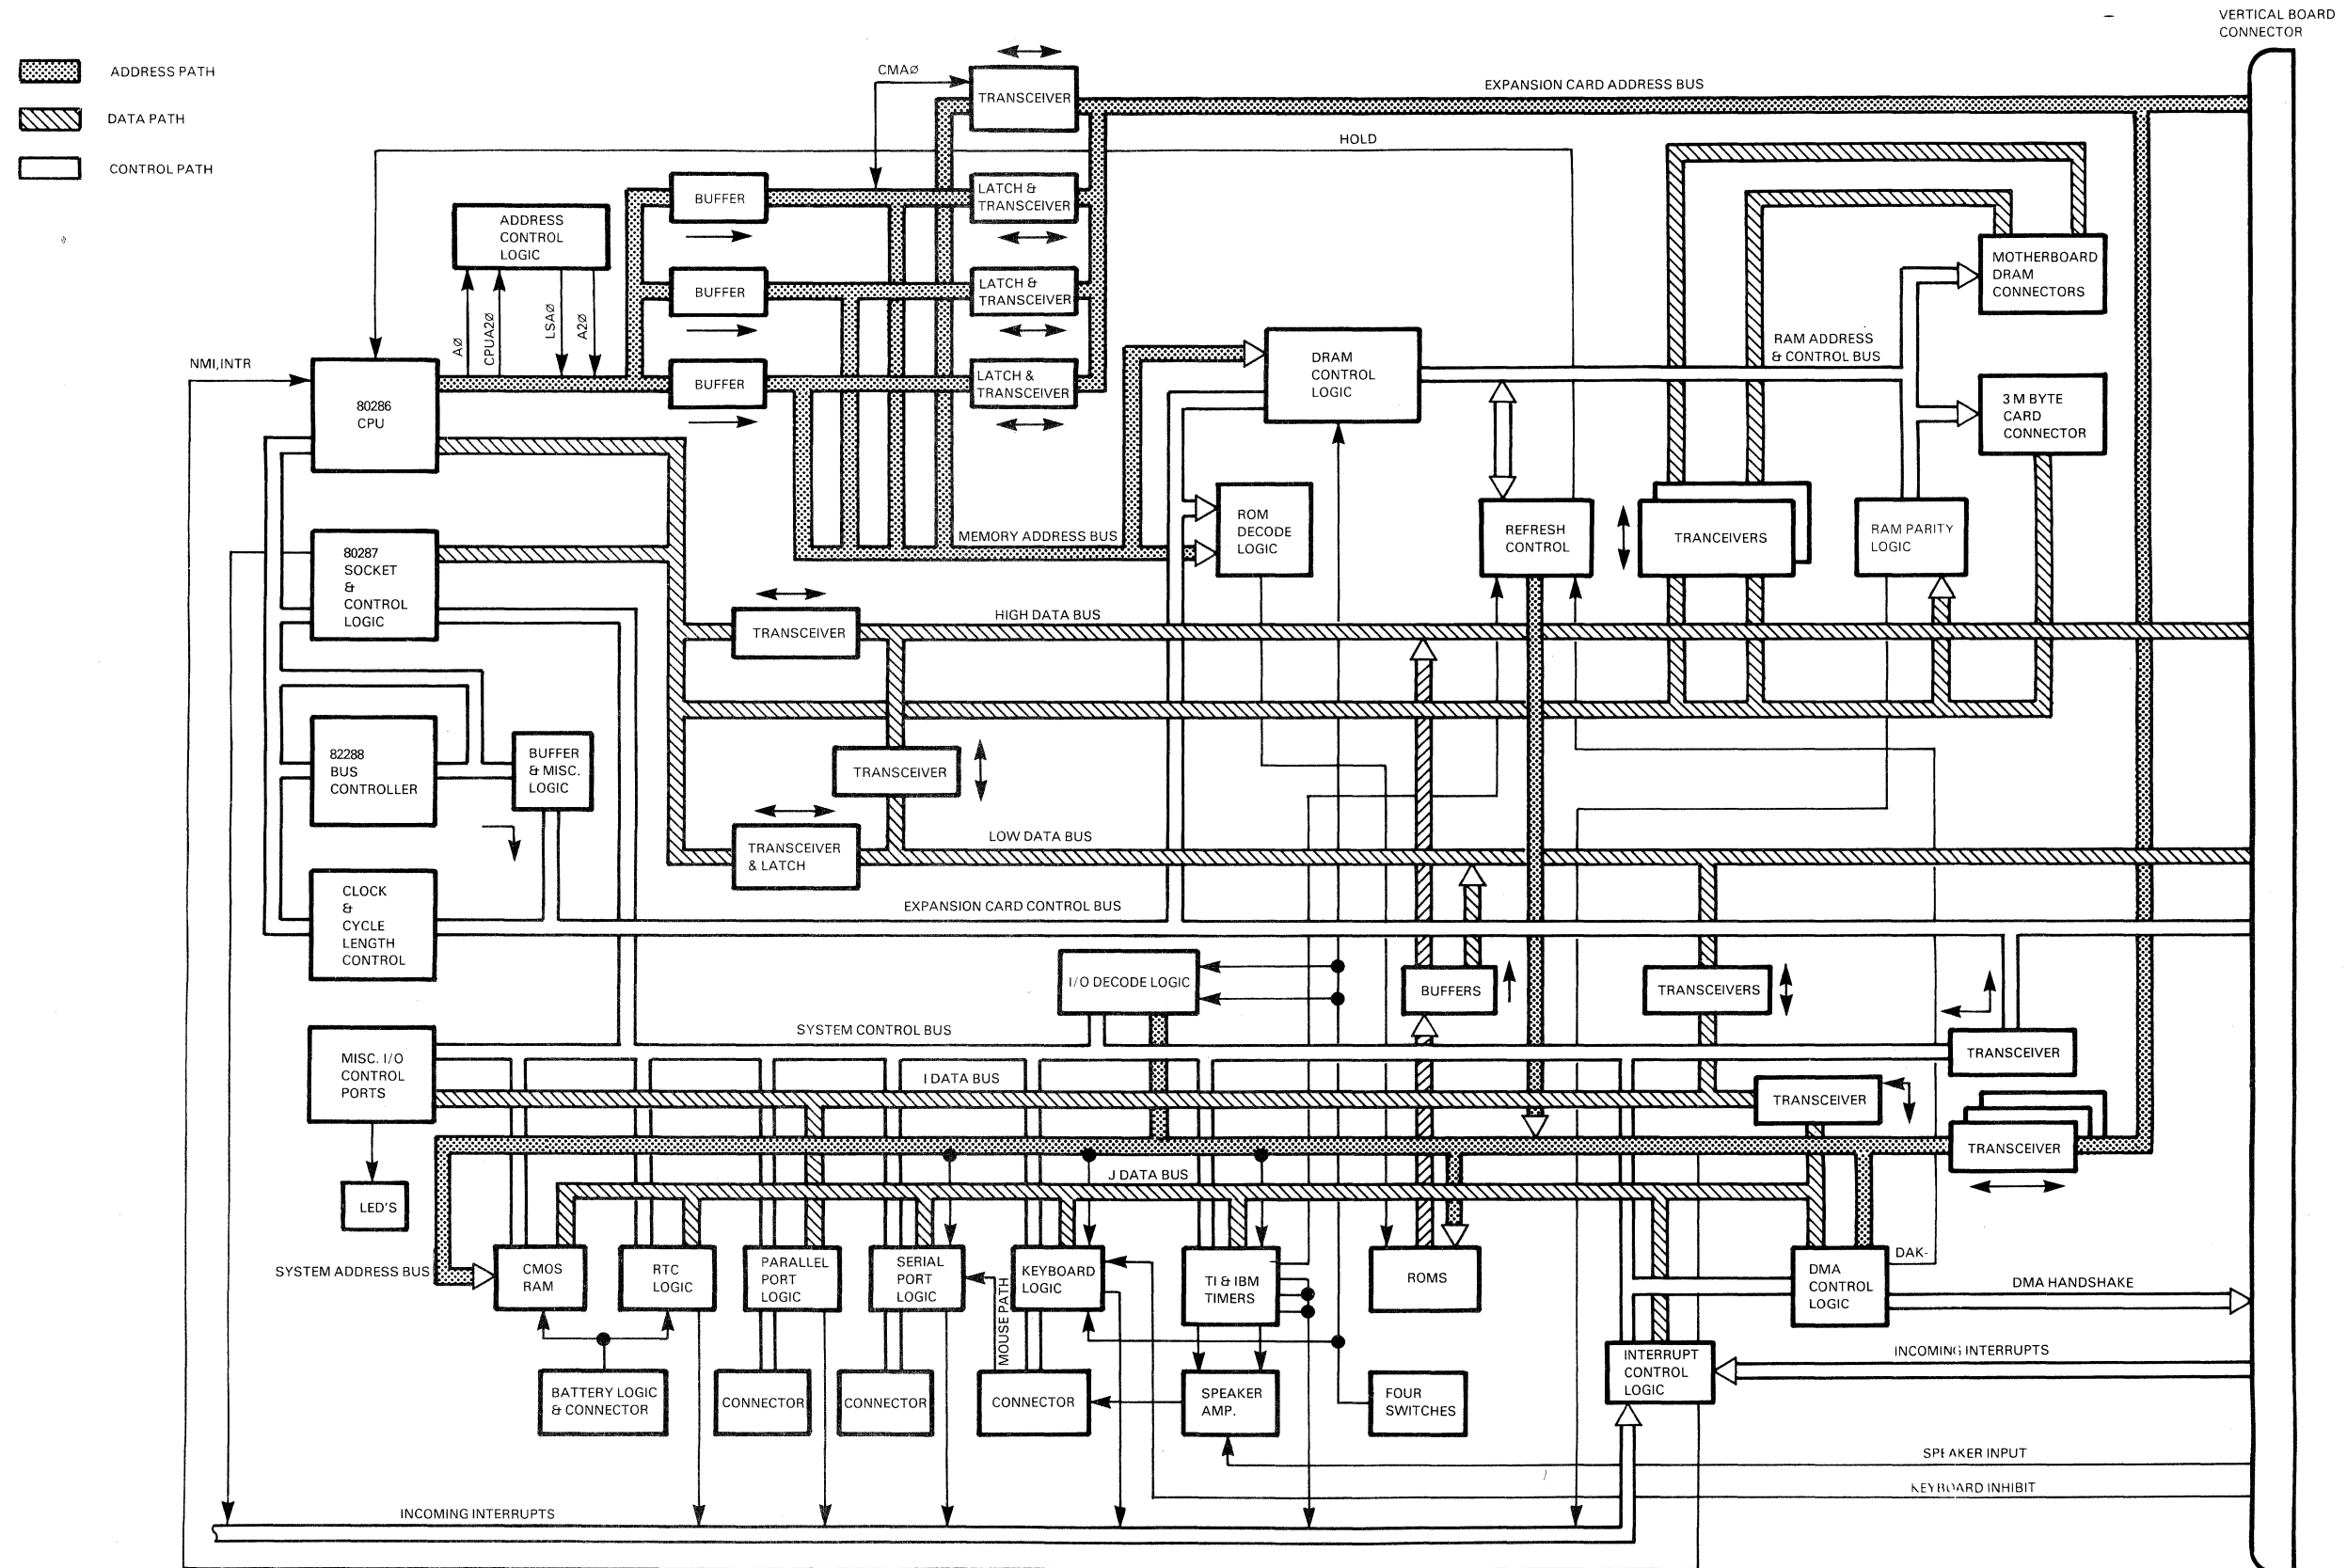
ADDRESS PATH

DATA PATH

CONTROL PATH

VERTICAL BOARD CONNECTOR

CMAØ

TRANSCEIVER

EXPANSION CARD ADDRESS BUS

HOLD

BUFFER

LATCH & TRANSCEIVER

ADDRESS CONTROL LOGIC

BUFFER

LATCH & TRANSCEIVER

MOTHERBOARD DRAM CONNECTORS

RAM ADDRESS & CONTROL BUS

AØ

CPUA2Ø

LSAØ

A2Ø

DRAM CONTROL LOGIC

NMI,INTR

80286 CPU

BUFFER

LATCH & TRANSCEIVER

3 M BYTE CARD CONNECTOR

ROM DECODE LOGIC

REFRESH CONTROL

TRANCEIVERS

RAM PARITY LOGIC

MEMORY ADDRESS BUS

80287 SOCKET & CONTROL LOGIC

TRANSCEIVER

HIGH DATA BUS

82288 BUS CONTROLLER

BUFFER & MISC. LOGIC

TRANSCEIVER

TRANSCEIVER & LATCH

LOW DATA BUS

CLOCK & CYCLE LENGTH CONTROL

EXPANSION CARD CONTROL BUS

I/O DECODE LOGIC

BUFFERS

TRANSCEIVERS

SYSTEM CONTROL BUS

TRANSCEIVER

MISC. I/O CONTROL PORTS

I DATA BUS

TRANSCEIVER

TRANSCEIVER

LED'S

J DATA BUS

SYSTEM ADDRESS BUS

CMOS RAM

RTC LOGIC

PARALLEL PORT LOGIC

SERIAL PORT LOGIC

MOUSE PATH

KEYBOARD LOGIC

TI & IBM TIMERS

ROMS

DAK-

DMA CONTROL LOGIC

DMA HANDSHAKE

INCOMING INTERRUPTS

INTERRUPT CONTROL LOGIC

BATTERY LOGIC & CONNECTOR

CONNECTOR

CONNECTOR

CONNECTOR

SPEAKER AMP.

FOUR SWITCHES

SPEAKER INPUT

KEYBOARD INHIBIT

INCOMING INTERRUPTS